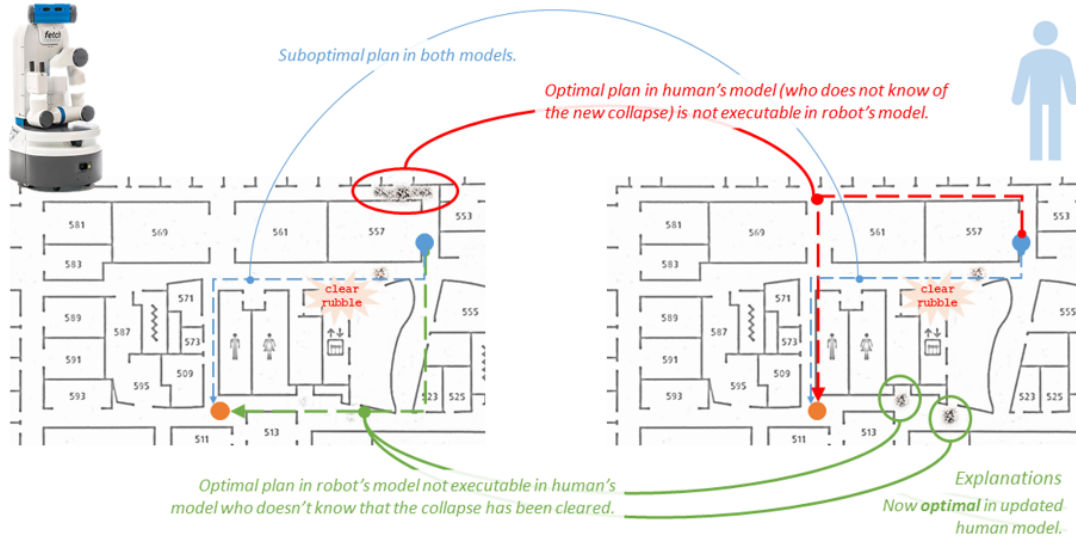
fetch

Suboptimal plan in both models.

Optimal plan in human's model (who does not know of the new collapse) is not executable in robot's model.

581 569 561 557 553 583 571 589 587 573 591 509 595 593 511 513 523 525 555

clear rubble

581 569 561 557 553 583 571 589 587 573 591 509 595 593 511 513 523 525 555

clear rubble

Optimal plan in robot's model not executable in human's model who doesn't know that the collapse has been cleared.

Explanations

Now optimal in updated human model.